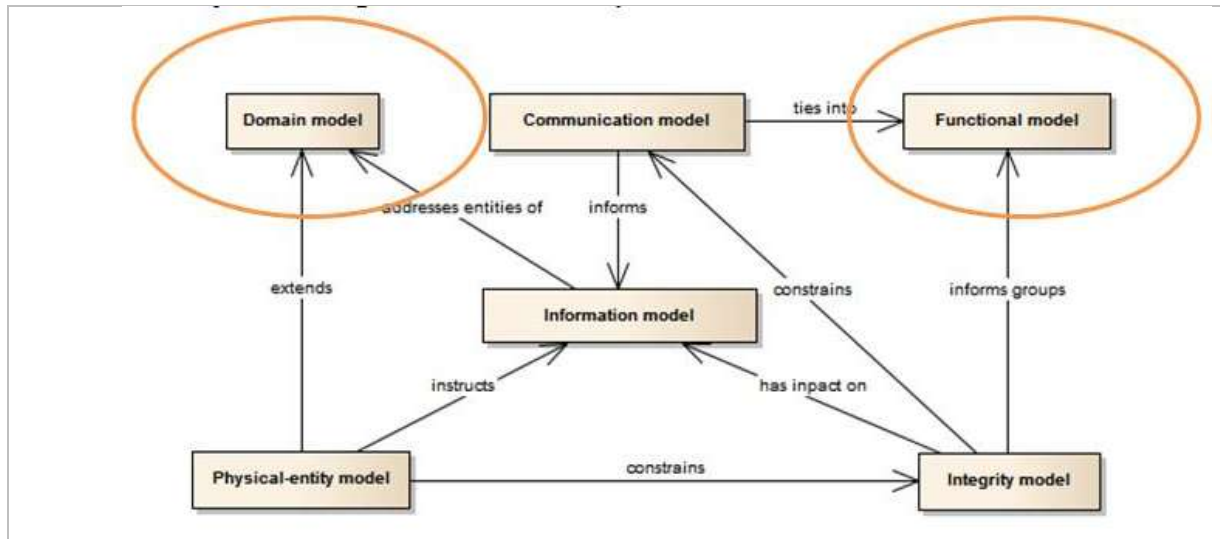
Domain model

Communication model

ties into

Functional model

addresses entities of

informs

extends

constrains

informs groups

Information model

instructs

has inpact on

Physical-entity model

constrains

Integrity model